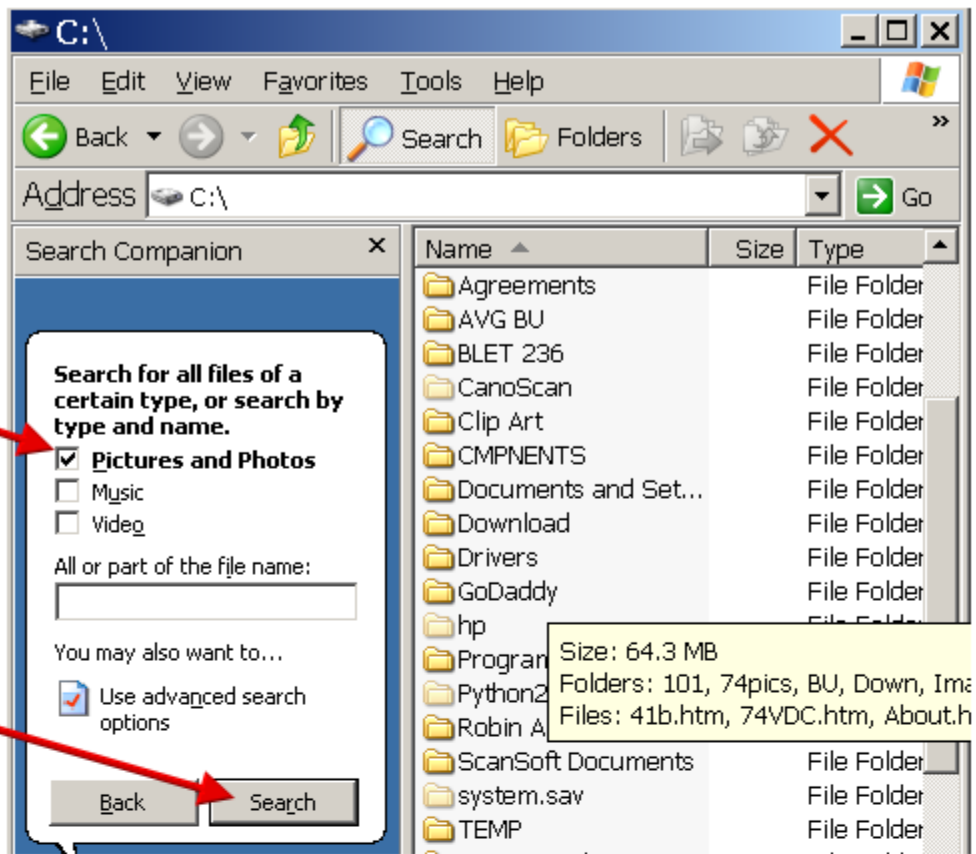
C:\

File Edit View Favorites Tools Help

Back Search Folders

Address C:\ Go

Search Companion

Search for all files of a certain type, or search by type and name.

Pictures and Photos

Music

Video

All or part of the file name:

You may also want to...

Use advanced search options

Back Search

| Name | Size | Type |
|---|---|---|
| Agreements | | File Folder |
| AVG BU | | File Folder |
| BLET 236 | | File Folder |
| CanoScan | | File Folder |
| Clip Art | | File Folder |
| CMPNENTS | | File Folder |
| Documents and Set... | | File Folder |
| Download | | File Folder |
| Drivers | | File Folder |
| GoDaddy | | File Folder |
| hp | | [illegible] |
| Progran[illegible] | | |
| Python2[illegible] | | |
| Robin A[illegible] | | |
| ScanSoft Documents | | File Folder |
| system.sav | | File Folder |
| TEMP | | File Folder |

Size: 64.3 MB
Folders: 101, 74pics, BU, Down, Ima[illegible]
Files: 41b.htm, 74VDC.htm, About.h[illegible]